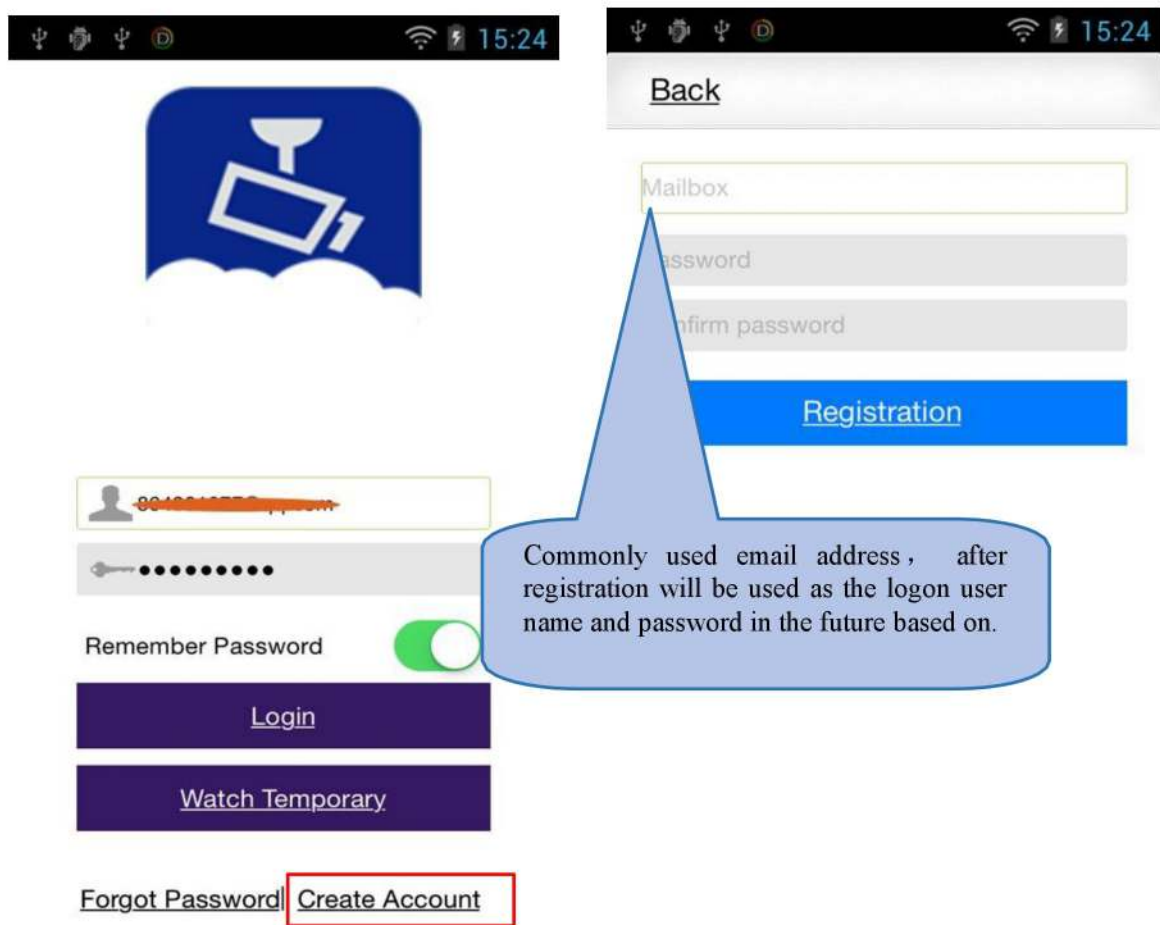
15:24

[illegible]

••••••••••

Remember Password

Login

Watch Temporary

Forgot Password Create Account

15:24

Back

Mailbox

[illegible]assword

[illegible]nfirm password

Registration

Commonly used email address， after registration will be used as the logon user name and password in the future based on.